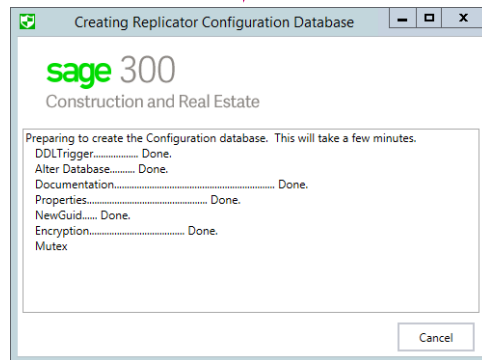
Creating Replicator Configuration Database

sage 300
Construction and Real Estate

Preparing to create the Configuration database. This will take a few minutes.
DDLTrigger.................. Done.
Alter Database.......... Done.
Documentation................................................................ Done.
Properties............................................... Done.
NewGuid...... Done.
Encryption.................................... Done.
Mutex

Cancel